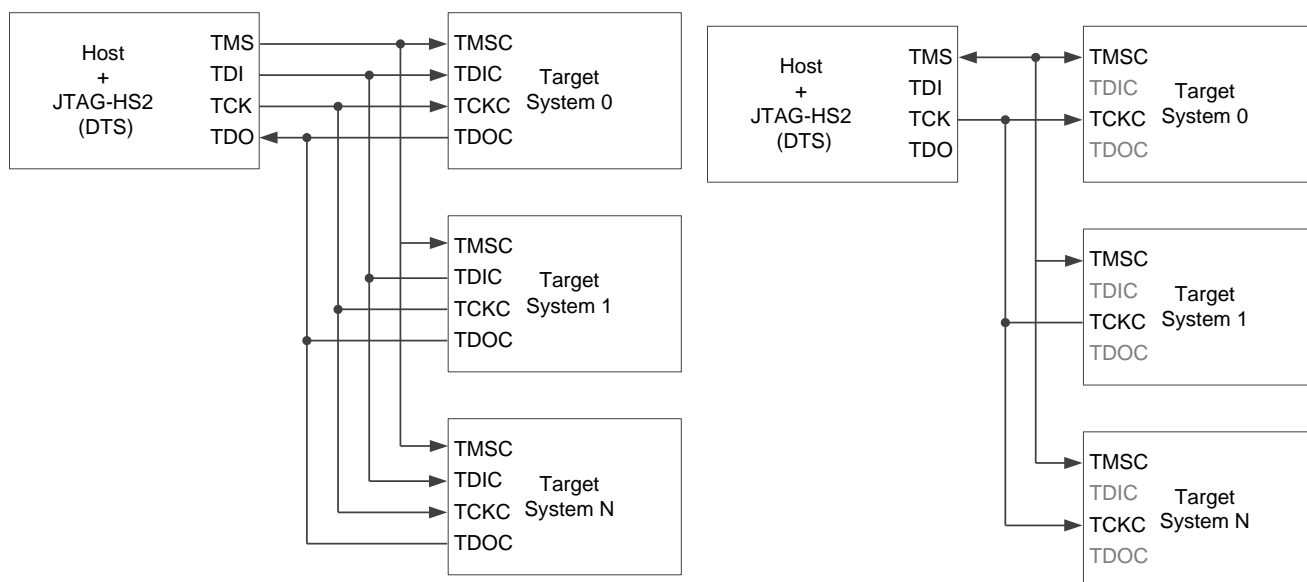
Host
+
JTAG-HS2
(DTS)

TMS
TDI
TCK
TDO

TMSC
TDIC
TCKC
TDOC
Target
System 0

TMSC
TDIC
TCKC
TDOC
Target
System 1

TMSC
TDIC
TCKC
TDOC
Target
System N

Host
+
JTAG-HS2
(DTS)

TMS
TDI
TCK
TDO

TMSC
TDIC
TCKC
TDOC
Target
System 0

TMSC
TDIC
TCKC
TDOC
Target
System 1

TMSC
TDIC
TCKC
TDOC
Target
System N